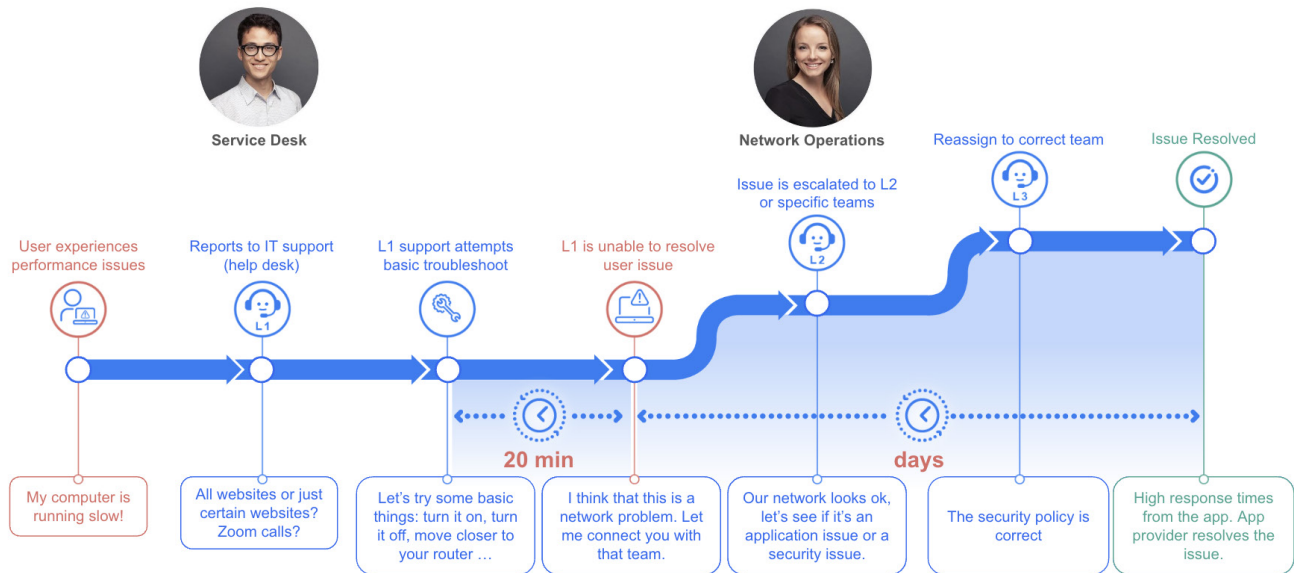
Service Desk

Network Operations

Reassign to correct team

Issue Resolved

Issue is escalated to L2 or specific teams

User experiences performance issues

Reports to IT support (help desk)

L1 support attempts basic troubleshoot

L1 is unable to resolve user issue

L1

L2

L3

20 min

days

My computer is running slow!

All websites or just certain websites? Zoom calls?

Let's try some basic things: turn it on, turn it off, move closer to your router …

I think that this is a network problem. Let me connect you with that team.

Our network looks ok, let's see if it's an application issue or a security issue.

The security policy is correct

High response times from the app. App provider resolves the issue.